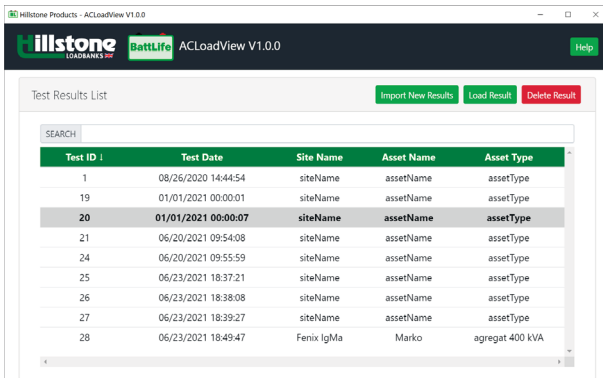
Hillstone Products - ACLoadView V1.0.0

Hillstone LOADBANKS

BattLife

ACLoadView V1.0.0

Help

Test Results List

Import New Results

Load Result

Delete Result

SEARCH

| Test ID ↓ | Test Date | Site Name | Asset Name | Asset Type |
|---|---|---|---|---|
| 1 | 08/26/2020 14:44:54 | siteName | assetName | assetType |
| 19 | 01/01/2021 00:00:01 | siteName | assetName | assetType |
| 20 | 01/01/2021 00:00:07 | siteName | assetName | assetType |
| 21 | 06/20/2021 09:54:08 | siteName | assetName | assetType |
| 24 | 06/20/2021 09:55:59 | siteName | assetName | assetType |
| 25 | 06/23/2021 18:37:21 | siteName | assetName | assetType |
| 26 | 06/23/2021 18:38:08 | siteName | assetName | assetType |
| 27 | 06/23/2021 18:39:27 | siteName | assetName | assetType |
| 28 | 06/23/2021 18:49:47 | Fenix IgMa | Marko | agregat 400 kVA |